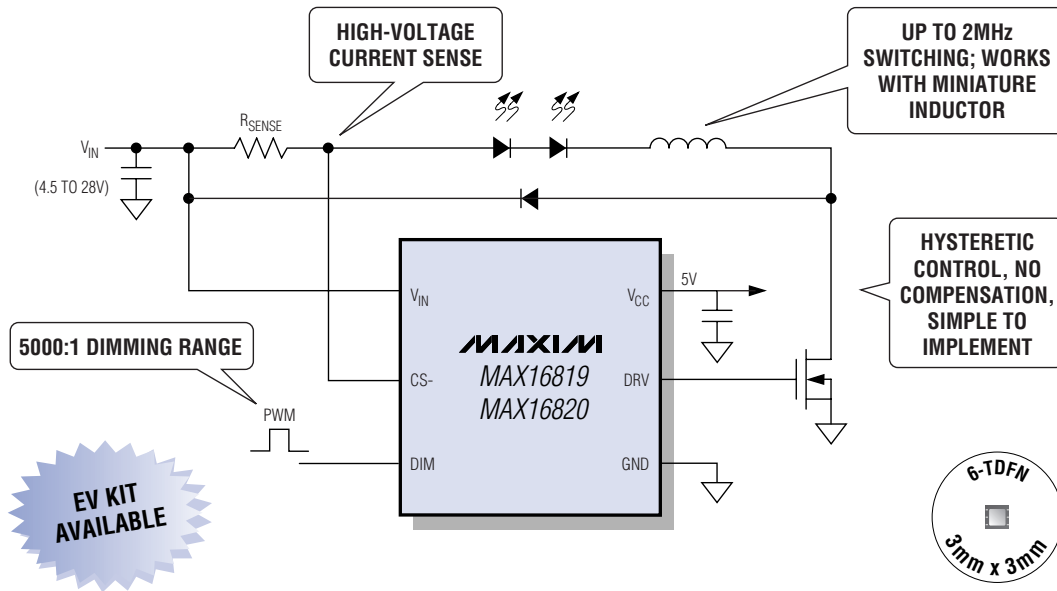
HIGH-VOLTAGE CURRENT SENSE

UP TO 2MHz SWITCHING; WORKS WITH MINIATURE INDUCTOR

$V_{IN}$

(4.5 TO 28V)

$R_{SENSE}$

HYSTERETIC CONTROL, NO COMPENSATION, SIMPLE TO IMPLEMENT

$V_{IN}$

$V_{CC}$

5V

MAXIM

MAX16819

MAX16820

5000:1 DIMMING RANGE

CS-

DRV

PWM

DIM

GND

EV KIT AVAILABLE

6-TDFN

3mm x 3mm